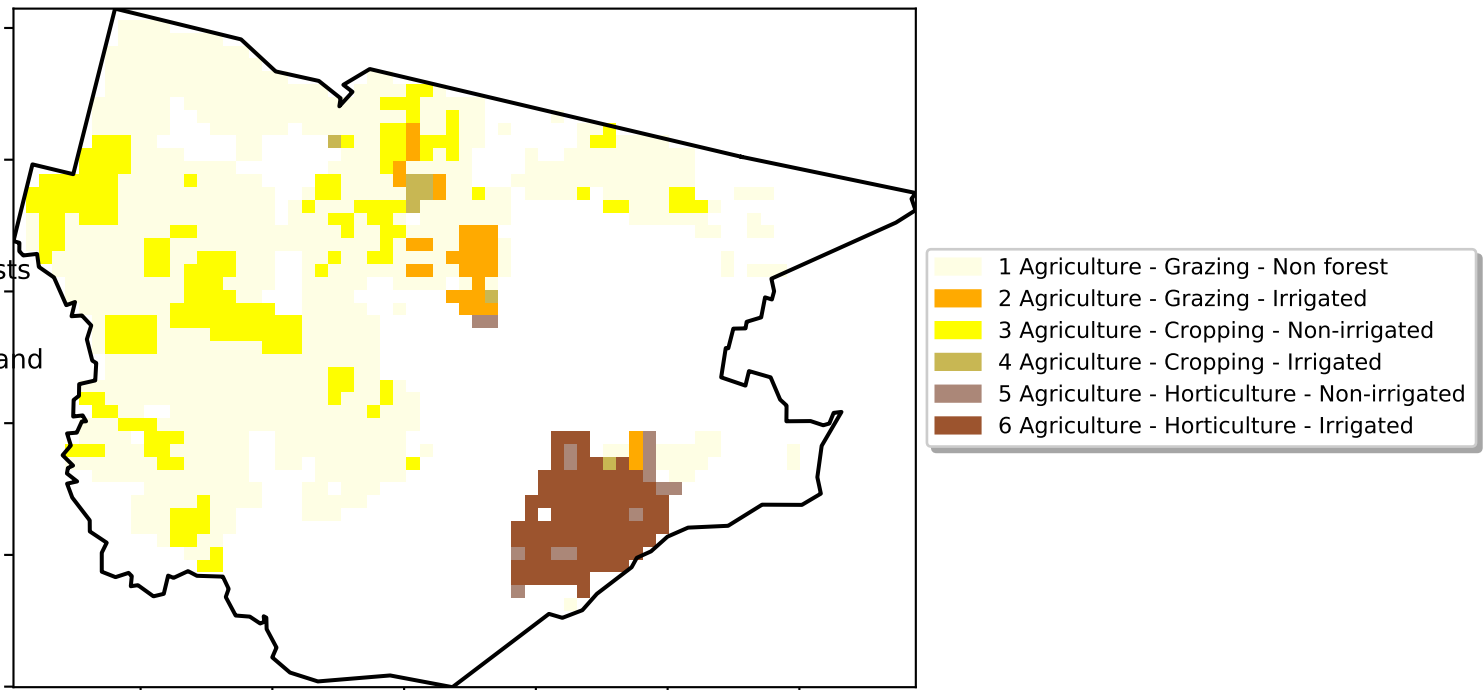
sts

and

1 Agriculture - Grazing - Non forest
2 Agriculture - Grazing - Irrigated
3 Agriculture - Cropping - Non-irrigated
4 Agriculture - Cropping - Irrigated
5 Agriculture - Horticulture - Non-irrigated
6 Agriculture - Horticulture - Irrigated